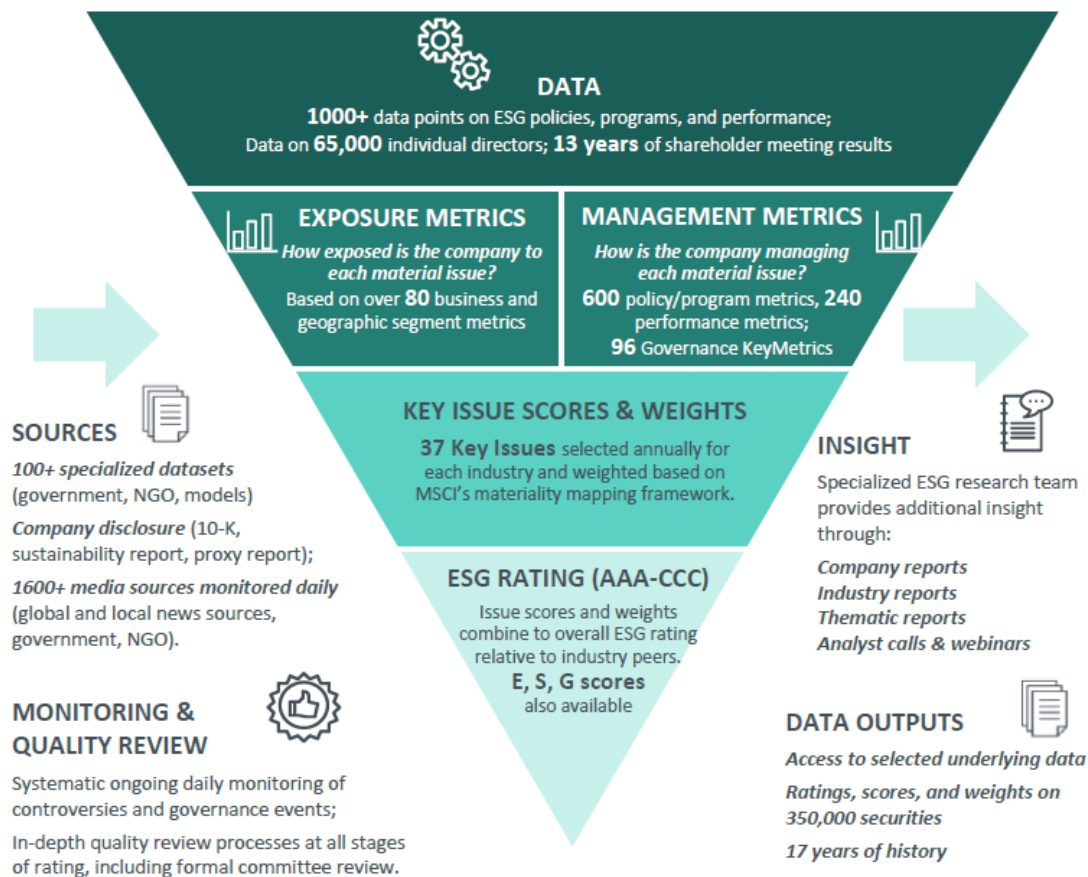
DATA

**1000+** data points on ESG policies, programs, and performance; Data on **65,000** individual directors; **13 years** of shareholder meeting results

EXPOSURE METRICS

*How exposed is the company to each material issue?*

Based on over **80** business and geographic segment metrics

MANAGEMENT METRICS

*How is the company managing each material issue?*

**600** policy/program metrics, **240** performance metrics; **96** Governance KeyMetrics

KEY ISSUE SCORES & WEIGHTS

**37 Key Issues** selected annually for each industry and weighted based on MSCI's materiality mapping framework.

ESG RATING (AAA-CCC)

Issue scores and weights combine to overall ESG rating relative to industry peers. **E, S, G scores** also available

SOURCES

*100+ specialized datasets* (government, NGO, models)

*Company disclosure* (10-K, sustainability report, proxy report);

*1600+ media sources monitored daily* (global and local news sources, government, NGO).

MONITORING & QUALITY REVIEW

Systematic ongoing daily monitoring of controversies and governance events;

In-depth quality review processes at all stages of rating, including formal committee review.

INSIGHT

Specialized ESG research team provides additional insight through:

*Company reports*
*Industry reports*
*Thematic reports*
*Analyst calls & webinars*

DATA OUTPUTS

*Access to selected underlying data*

*Ratings, scores, and weights on 350,000 securities*

*17 years of history*